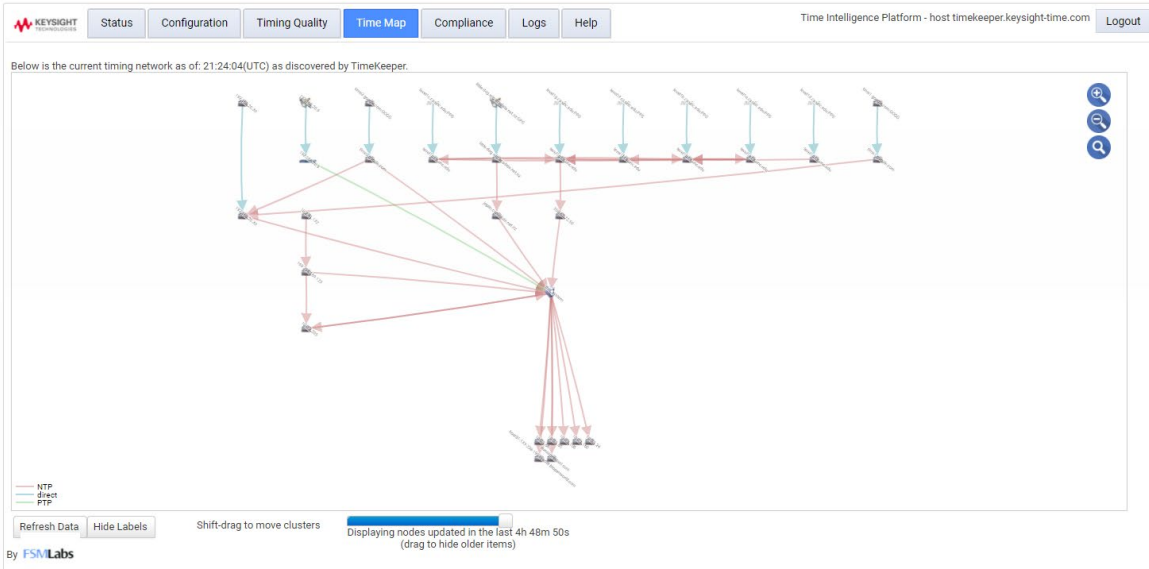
KEYSIGHT TECHNOLOGIES

Status | Configuration | Timing Quality | Time Map | Compliance | Logs | Help

Time Intelligence Platform - host timekeeper.keysight-time.com

Logout

Below is the current timing network as of: 21:24:04(UTC) as discovered by TimeKeeper.

NTP
direct
PTP

Refresh Data | Hide Labels

Shift-drag to move clusters

Displaying nodes updated in the last 4h 48m 50s
(drag to hide older items)

By FSMLabs